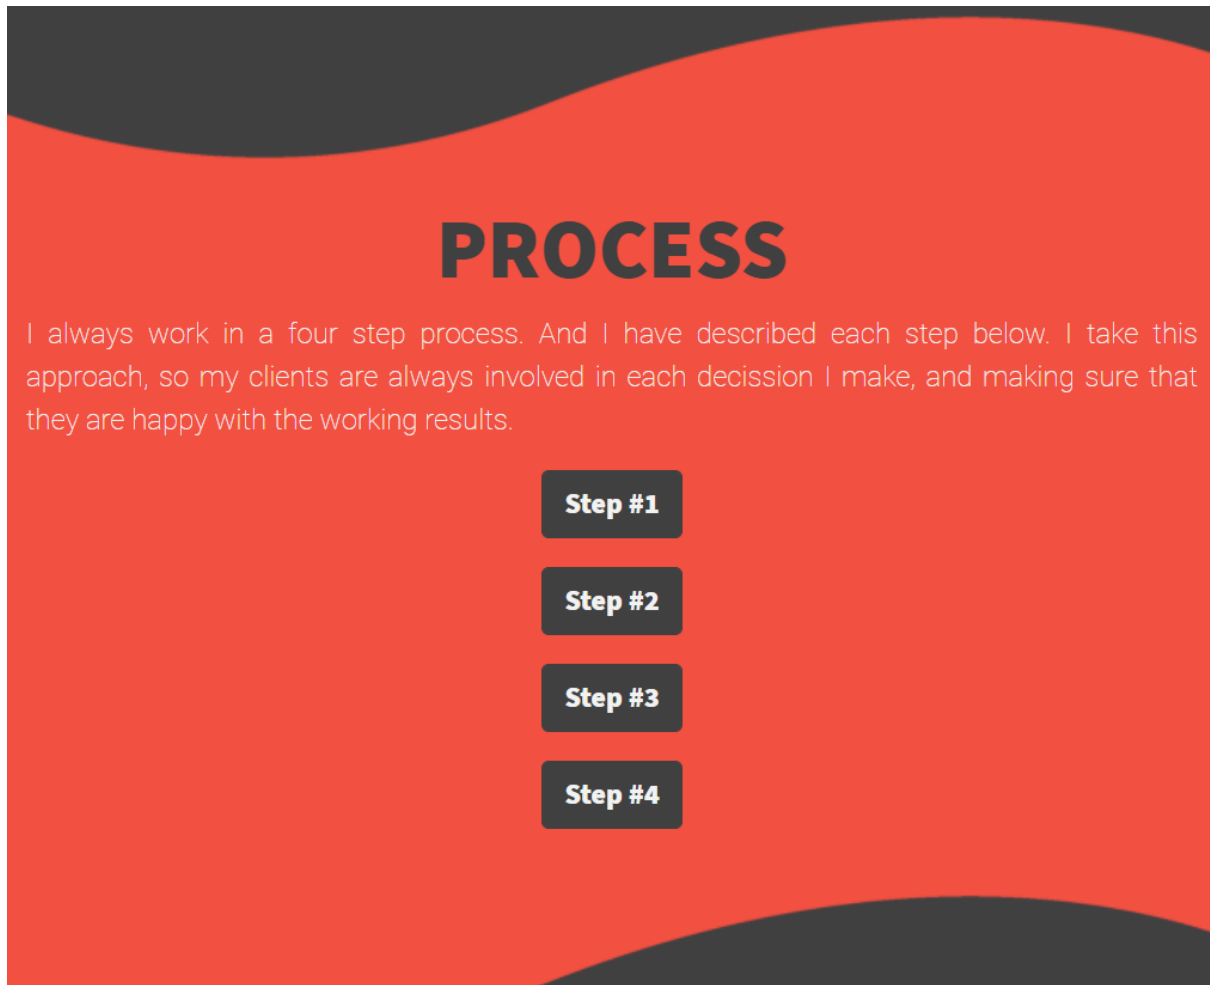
PROCESS

I always work in a four step process. And I have described each step below. I take this approach, so my clients are always involved in each decission I make, and making sure that they are happy with the working results.

Step #1

Step #2

Step #3

Step #4